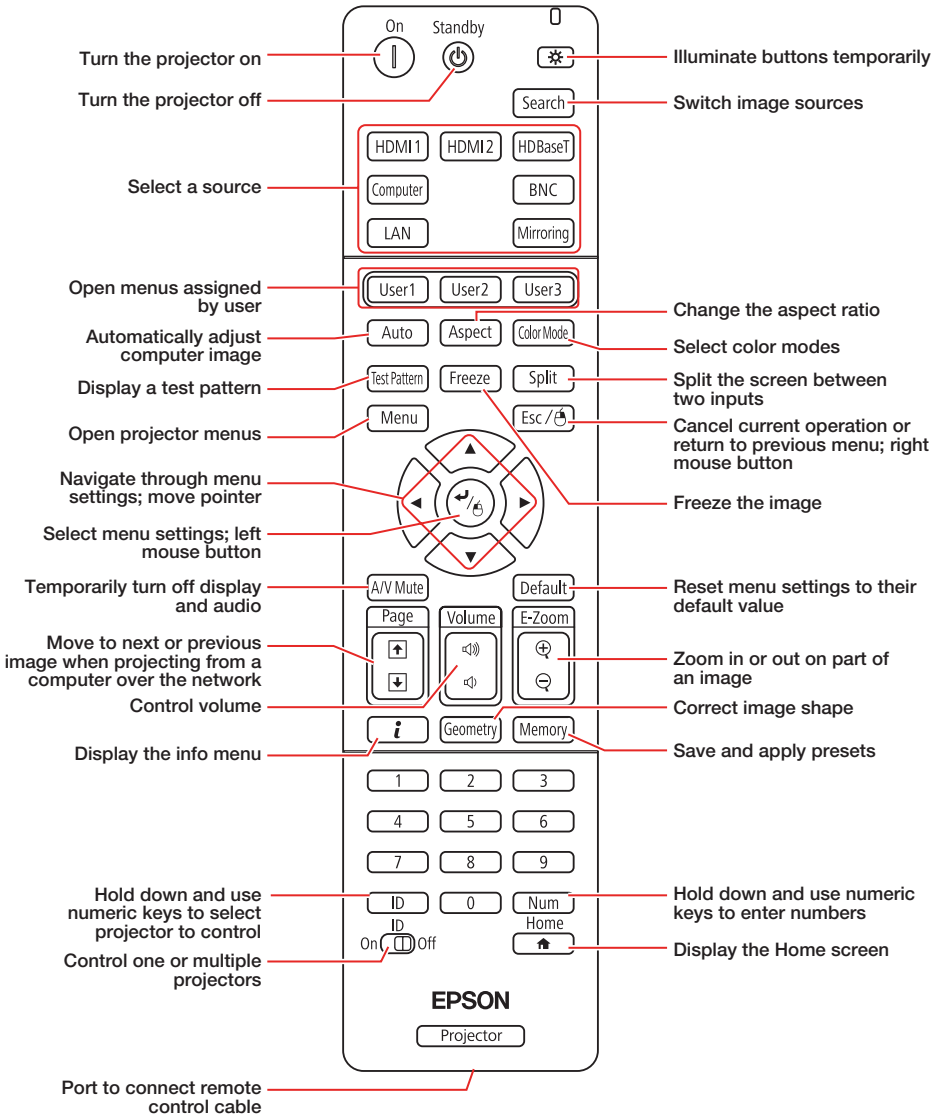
On
Standby
Turn the projector on
Illuminate buttons temporarily
Turn the projector off
Search
Switch image sources
HDMI1
HDMI2
HDBaseT
Select a source
Computer
BNC
LAN
Mirroring
Open menus assigned by user
User1
User2
User3
Change the aspect ratio
Automatically adjust computer image
Auto
Aspect
Color Mode
Select color modes
Display a test pattern
Test Pattern
Freeze
Split
Split the screen between two inputs
Open projector menus
Menu
Esc /
Cancel current operation or return to previous menu; right mouse button
Navigate through menu settings; move pointer
Freeze the image
Select menu settings; left mouse button
Temporarily turn off display and audio
A/V Mute
Default
Reset menu settings to their default value
Page
Volume
E-Zoom
Move to next or previous image when projecting from a computer over the network
Zoom in or out on part of an image
Control volume
Geometry
Correct image shape
Display the info menu
$i$
Memory
Save and apply presets
1
2
3
4
5
6
7
8
9
Hold down and use numeric keys to select projector to control
ID
0
Num
Hold down and use numeric keys to enter numbers
ID
Home
On
Off
Display the Home screen
Control one or multiple projectors
EPSON
Projector
Port to connect remote control cable